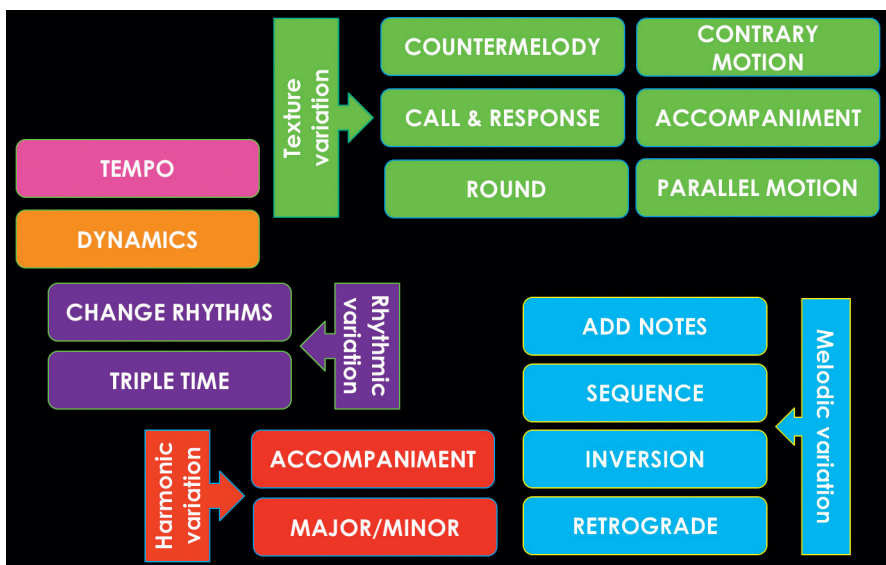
Texture variation

COUNTERMELODY

CONTRARY MOTION

CALL & RESPONSE

ACCOMPANIMENT

ROUND

PARALLEL MOTION

TEMPO

DYNAMICS

CHANGE RHYTHMS

TRIPLE TIME

Rhythmic variation

ADD NOTES

SEQUENCE

INVERSION

RETROGRADE

Melodic variation

Harmonic variation

ACCOMPANIMENT

MAJOR/MINOR